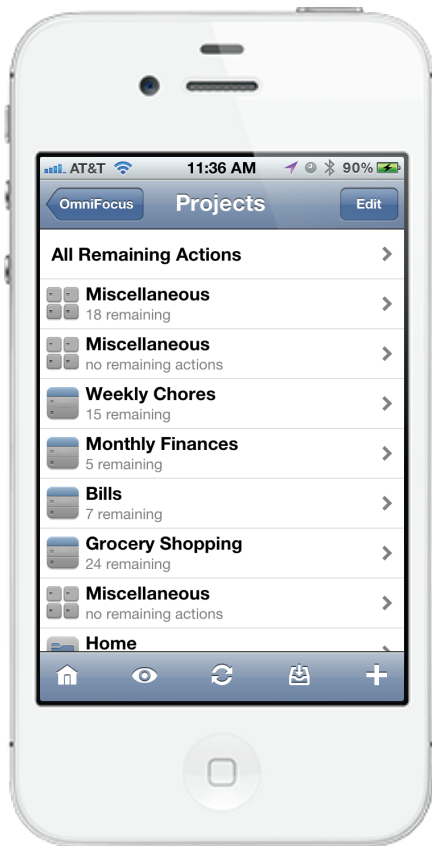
AT&T 11:36 AM 90%

OmniFocus Projects Edit

All Remaining Actions

Miscellaneous
18 remaining

Miscellaneous
no remaining actions

Weekly Chores
15 remaining

Monthly Finances
5 remaining

Bills
7 remaining

Grocery Shopping
24 remaining

Miscellaneous
no remaining actions

Home